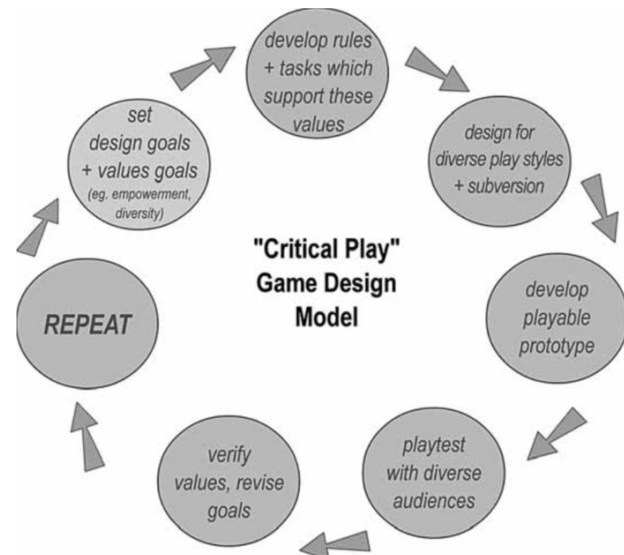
"Critical Play" Game Design Model

set design goals + values goals (eg. empowerment, diversity)

develop rules + tasks which support these values

design for diverse play styles + subversion

develop playable prototype

playtest with diverse audiences

verify values, revise goals

REPEAT